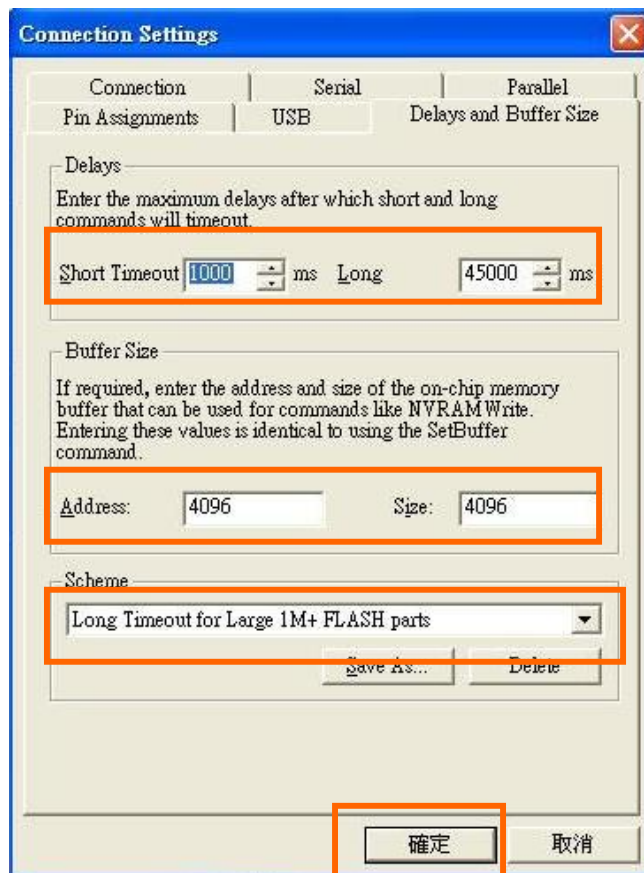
Connection Settings

Connection | Serial | Parallel
Pin Assignments | USB | Delays and Buffer Size

Delays
Enter the maximum delays after which short and long commands will timeout.
Short Timeout 1000 ms Long 45000 ms

Buffer Size
If required, enter the address and size of the on-chip memory buffer that can be used for commands like NVRAM Write. Entering these values is identical to using the SetBuffer command.
Address: 4096 Size: 4096

Scheme
Long Timeout for Large 1M+ FLASH parts
Save As... Delete

確定 取消